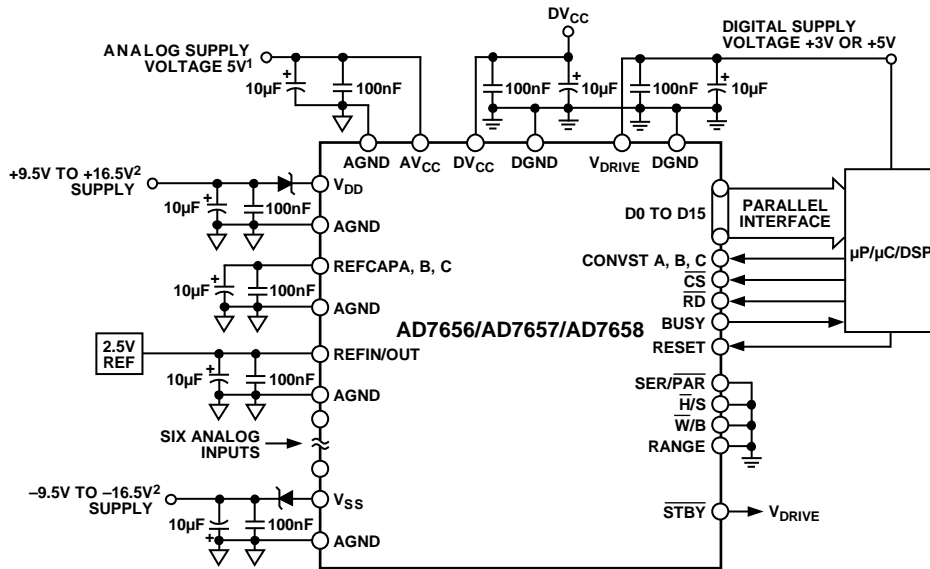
ANALOG SUPPLY VOLTAGE 5V$^1$

10µF

100nF

DV$_{CC}$

DIGITAL SUPPLY VOLTAGE +3V OR +5V

100nF

10µF

100nF

10µF

AGND

AV$_{CC}$

DV$_{CC}$

DGND

V$_{DRIVE}$

DGND

+9.5V TO +16.5V$^2$ SUPPLY

V$_{DD}$

10µF

100nF

AGND

REFCAPA, B, C

10µF

100nF

AGND

2.5V REF

REFIN/OUT

10µF

100nF

AGND

SIX ANALOG INPUTS

–9.5V TO –16.5V$^2$ SUPPLY

V$_{SS}$

10µF

100nF

AGND

AD7656/AD7657/AD7658

D0 TO D15

PARALLEL INTERFACE

µP/µC/DSP

CONVST A, B, C

$\overline{CS}$

$\overline{RD}$

BUSY

RESET

SER/$\overline{PAR}$

$\overline{H}$/S

$\overline{W}$/B

RANGE

$\overline{STBY}$

V$_{DRIVE}$